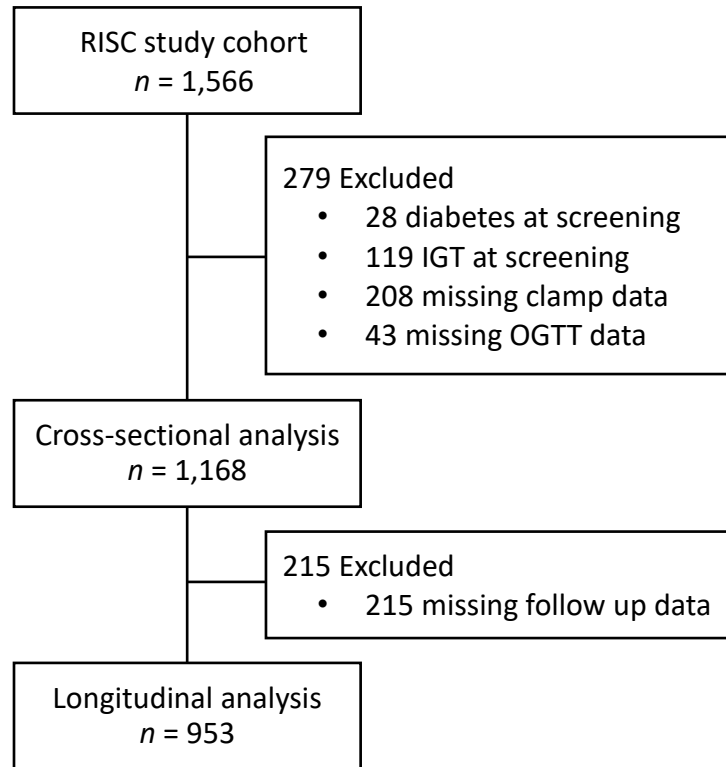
RISC study cohort
$n$ = 1,566

279 Excluded
• 28 diabetes at screening
• 119 IGT at screening
• 208 missing clamp data
• 43 missing OGTT data

Cross-sectional analysis
$n$ = 1,168

215 Excluded
• 215 missing follow up data

Longitudinal analysis
$n$ = 953